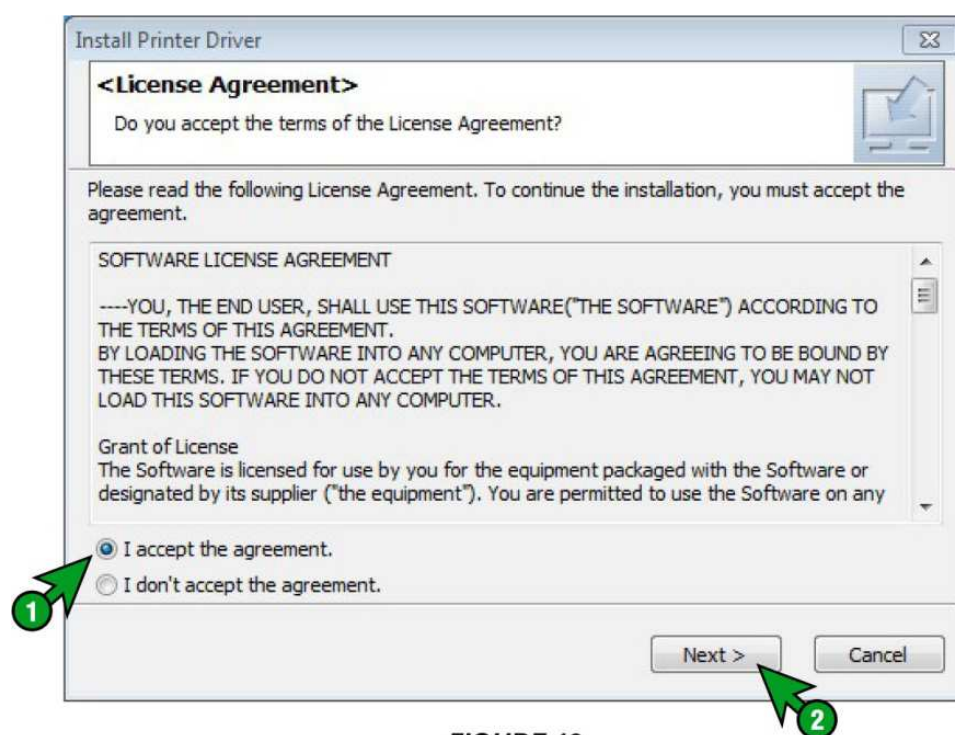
Install Printer Driver

<License Agreement>

Do you accept the terms of the License Agreement?

Please read the following License Agreement. To continue the installation, you must accept the agreement.

SOFTWARE LICENSE AGREEMENT

----YOU, THE END USER, SHALL USE THIS SOFTWARE("THE SOFTWARE") ACCORDING TO THE TERMS OF THIS AGREEMENT.
BY LOADING THE SOFTWARE INTO ANY COMPUTER, YOU ARE AGREEING TO BE BOUND BY THESE TERMS. IF YOU DO NOT ACCEPT THE TERMS OF THIS AGREEMENT, YOU MAY NOT LOAD THIS SOFTWARE INTO ANY COMPUTER.

Grant of License
The Software is licensed for use by you for the equipment packaged with the Software or designated by its supplier ("the equipment"). You are permitted to use the Software on any

I accept the agreement.

I don't accept the agreement.

1

Next >

Cancel

2

FIGURE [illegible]